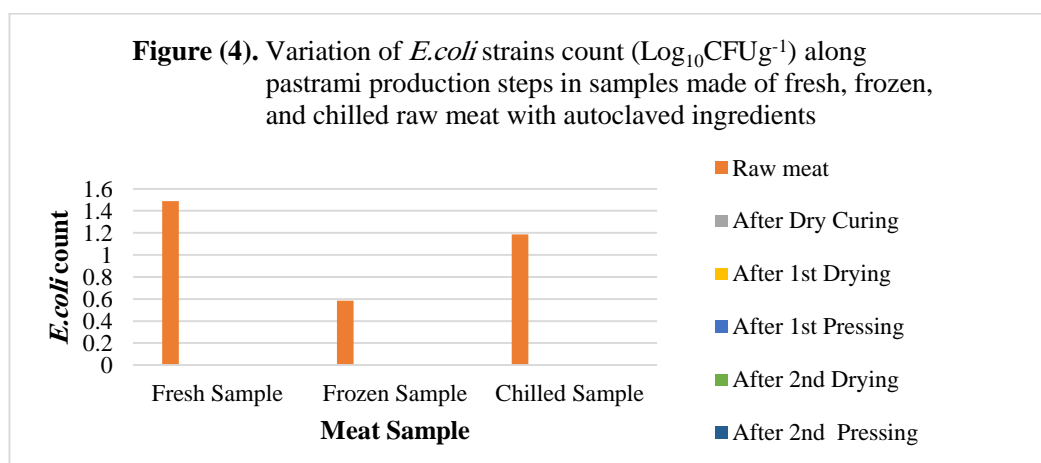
**Figure (4).** Variation of *E.coli* strains count ($Log_{10}CFUg^{-1}$) along pastrami production steps in samples made of fresh, frozen, and chilled raw meat with autoclaved ingredients

**E.coli count**

1.6
1.4
1.2
1
0.8
0.6
0.4
0.2
0

Fresh Sample
Frozen Sample
Chilled Sample

**Meat Sample**

Raw meat
After Dry Curing
After 1st Drying
After 1st Pressing
After 2nd Drying
After 2nd Pressing